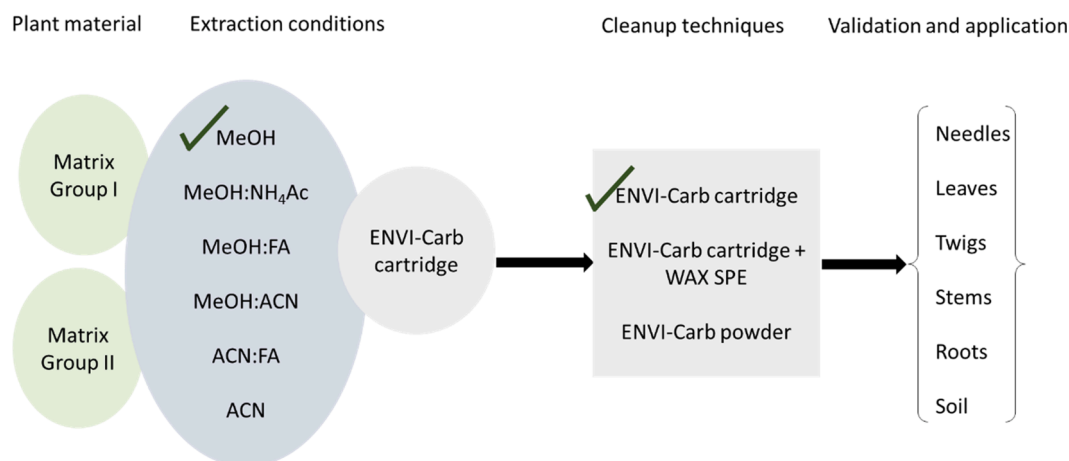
Plant material

Extraction conditions

Cleanup techniques

Validation and application

Matrix Group I

Matrix Group II

MeOH

MeOH:$NH_4$Ac

MeOH:FA

MeOH:ACN

ACN:FA

ACN

ENVI-Carb cartridge

ENVI-Carb cartridge

ENVI-Carb cartridge + WAX SPE

ENVI-Carb powder

Needles

Leaves

Twigs

Stems

Roots

Soil